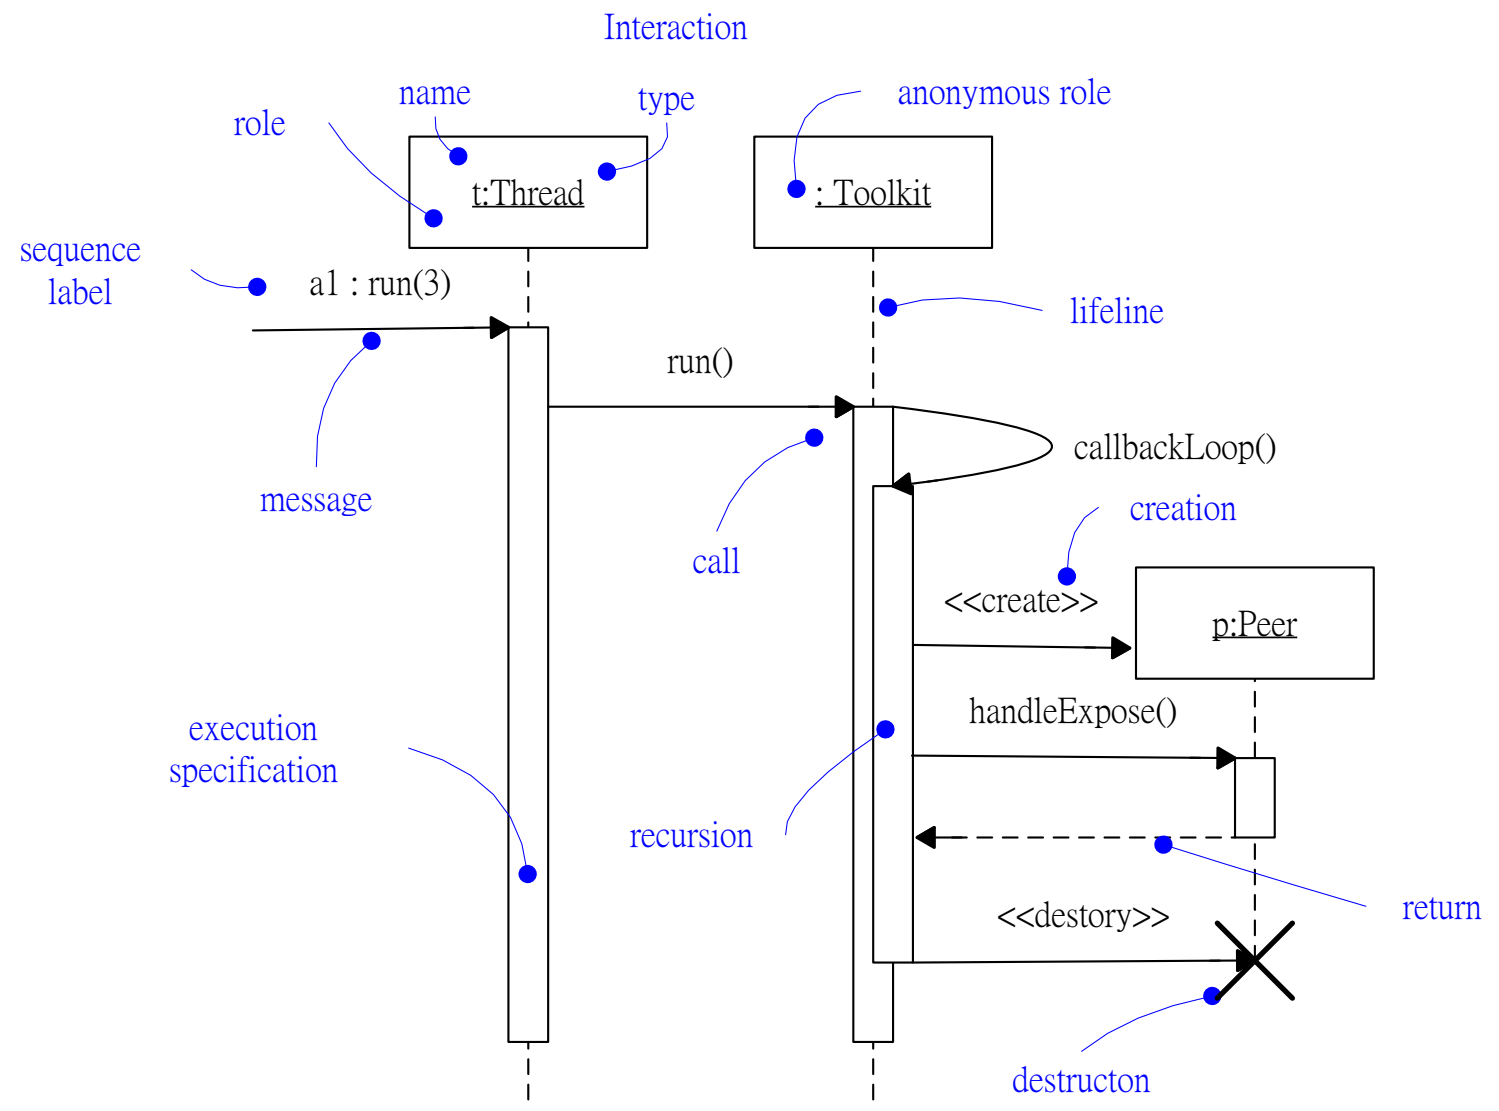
Interaction

name

type

anonymous role

role

t:Thread

: Toolkit

sequence label

a1 : run(3)

lifeline

run()

callbackLoop()

message

call

creation

<<create>>

p:Peer

handleExpose()

execution specification

recursion

return

<<destory>>

destructon